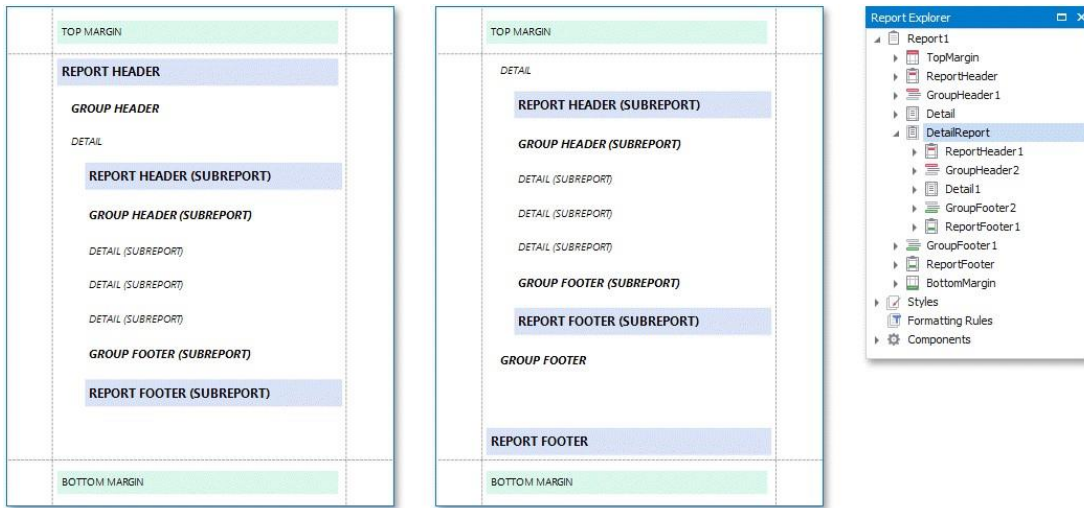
TOP MARGIN

REPORT HEADER

GROUP HEADER

DETAIL

REPORT HEADER (SUBREPORT)

GROUP HEADER (SUBREPORT)

DETAIL (SUBREPORT)

DETAIL (SUBREPORT)

DETAIL (SUBREPORT)

GROUP FOOTER (SUBREPORT)

REPORT FOOTER (SUBREPORT)

BOTTOM MARGIN

TOP MARGIN

DETAIL

REPORT HEADER (SUBREPORT)

GROUP HEADER (SUBREPORT)

DETAIL (SUBREPORT)

DETAIL (SUBREPORT)

DETAIL (SUBREPORT)

GROUP FOOTER (SUBREPORT)

REPORT FOOTER (SUBREPORT)

GROUP FOOTER

REPORT FOOTER

BOTTOM MARGIN

Report Explorer

Report1
TopMargin
ReportHeader
GroupHeader1
Detail
DetailReport
ReportHeader1
GroupHeader2
Detail1
GroupFooter2
ReportFooter1
GroupFooter1
ReportFooter
BottomMargin
Styles
Formatting Rules
Components